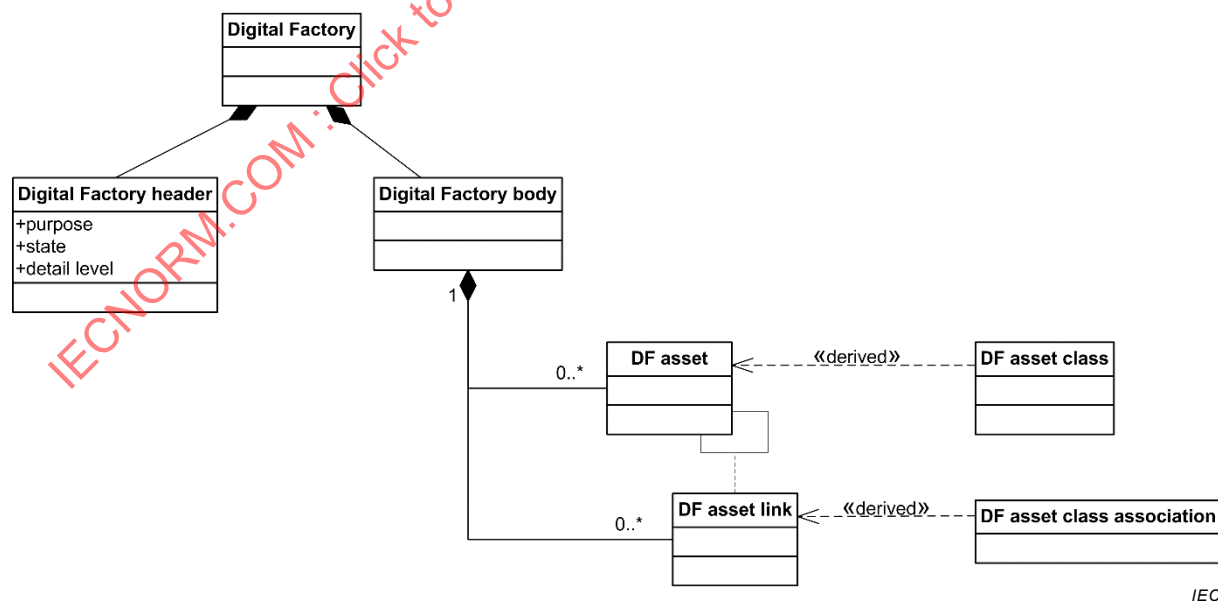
Digital Factory

Digital Factory header
+purpose
+state
+detail level

Digital Factory body

1

0..*

DF asset

«derived»

DF asset class

0..*

DF asset link

«derived»

DF asset class association

IECNORM.COM : Click to

IEC